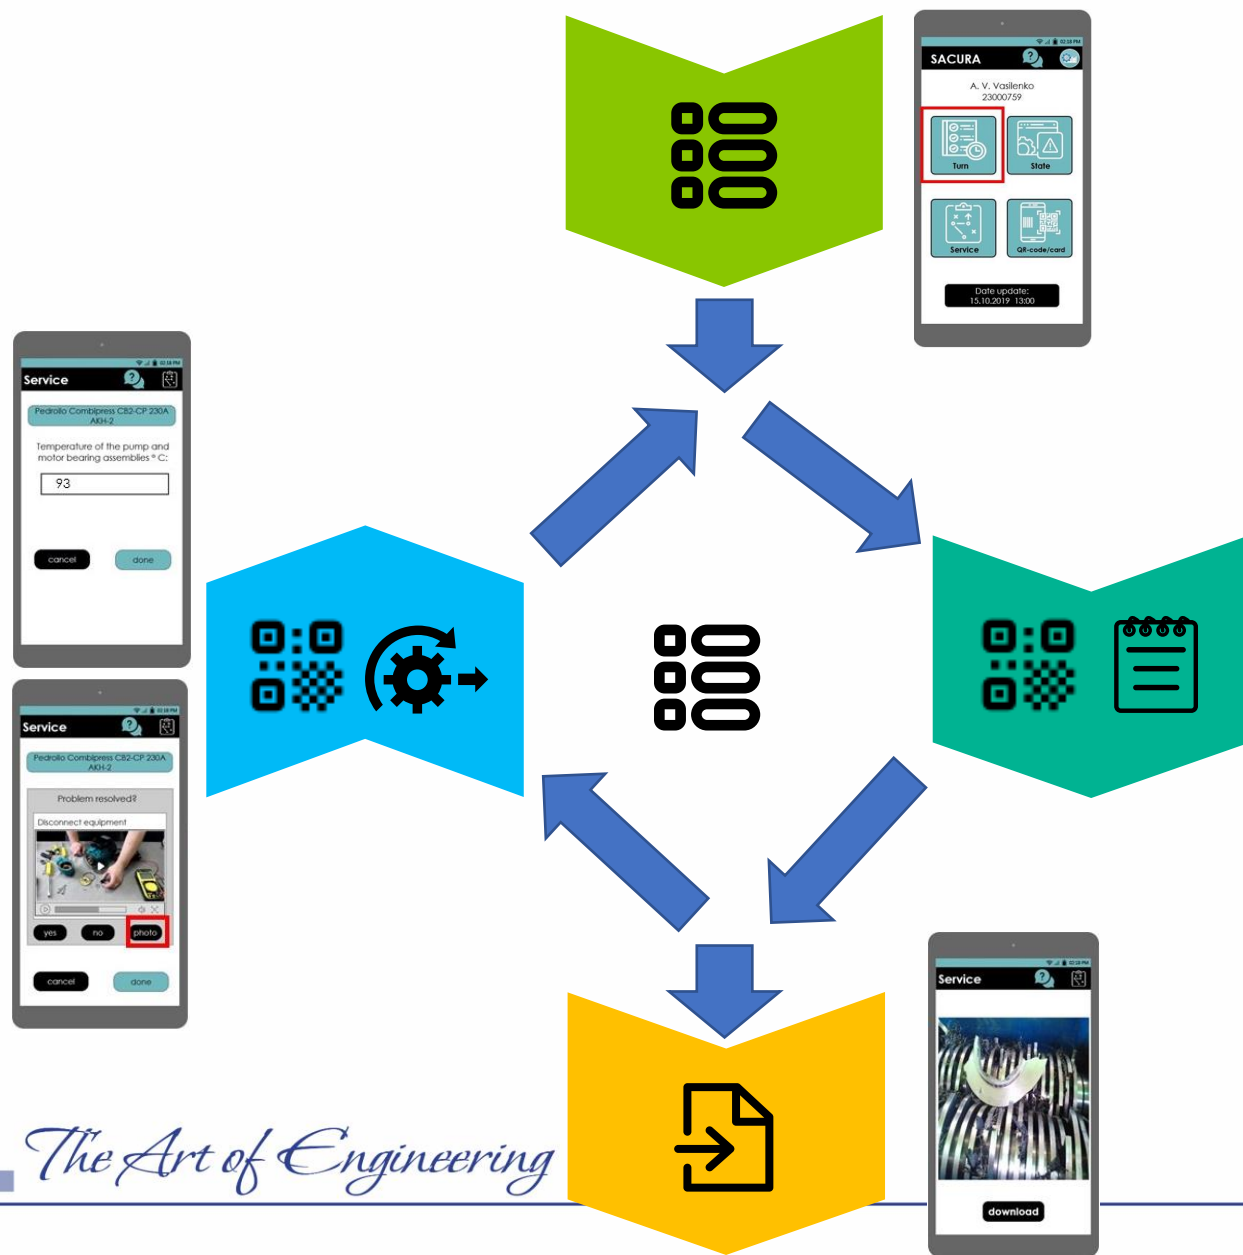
SACURA

A. V. Vasilenko
23000759

Turn

State

Service

QR-code/card

Date update:
15.10.2019 13:00

Service

Pedrollo Combipress CB2-CP 230A
AKH-2

Temperature of the pump and motor bearing assemblies ° C:

93

cancel

done

Service

Pedrollo Combipress CB2-CP 230A
AKH-2

Problem resolved?

Disconnect equipment

yes

no

photo

cancel

done

Service

download

The Art of Engineering